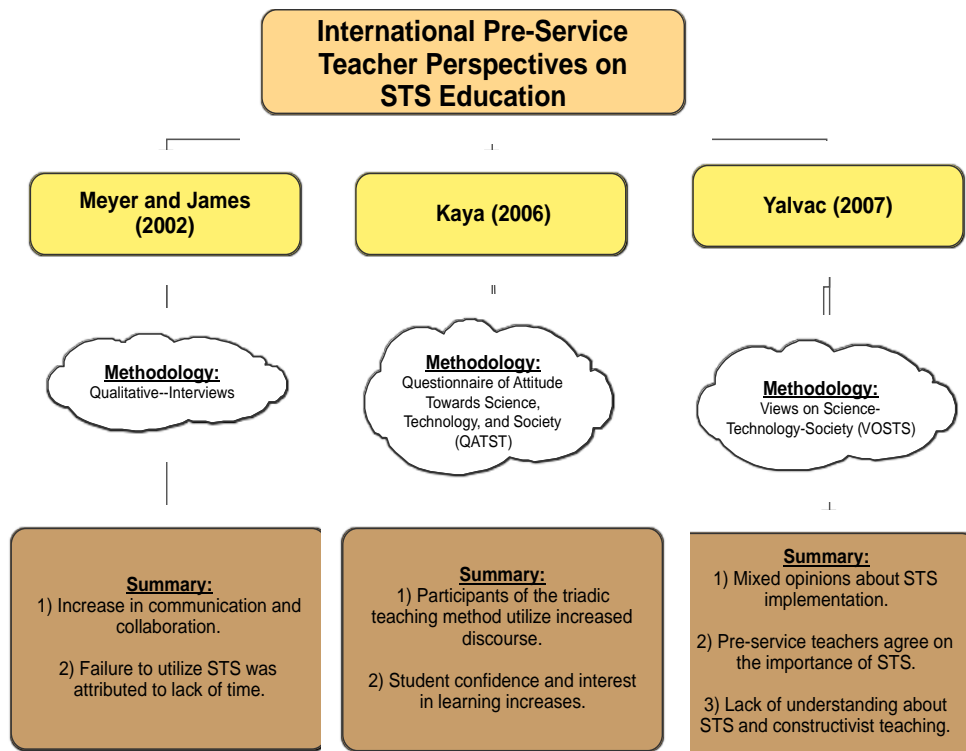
International Pre-Service Teacher Perspectives on STS Education

Meyer and James (2002)

Methodology:
Qualitative--Interviews

Summary:
1) Increase in communication and collaboration.

2) Failure to utilize STS was attributed to lack of time.

Kaya (2006)

Methodology:
Questionnaire of Attitude Towards Science, Technology, and Society (QATST)

Summary:
1) Participants of the triadic teaching method utilize increased discourse.

2) Student confidence and interest in learning increases.

Yalvac (2007)

Methodology:
Views on Science-Technology-Society (VOSTS)

Summary:
1) Mixed opinions about STS implementation.

2) Pre-service teachers agree on the importance of STS.

3) Lack of understanding about STS and constructivist teaching.